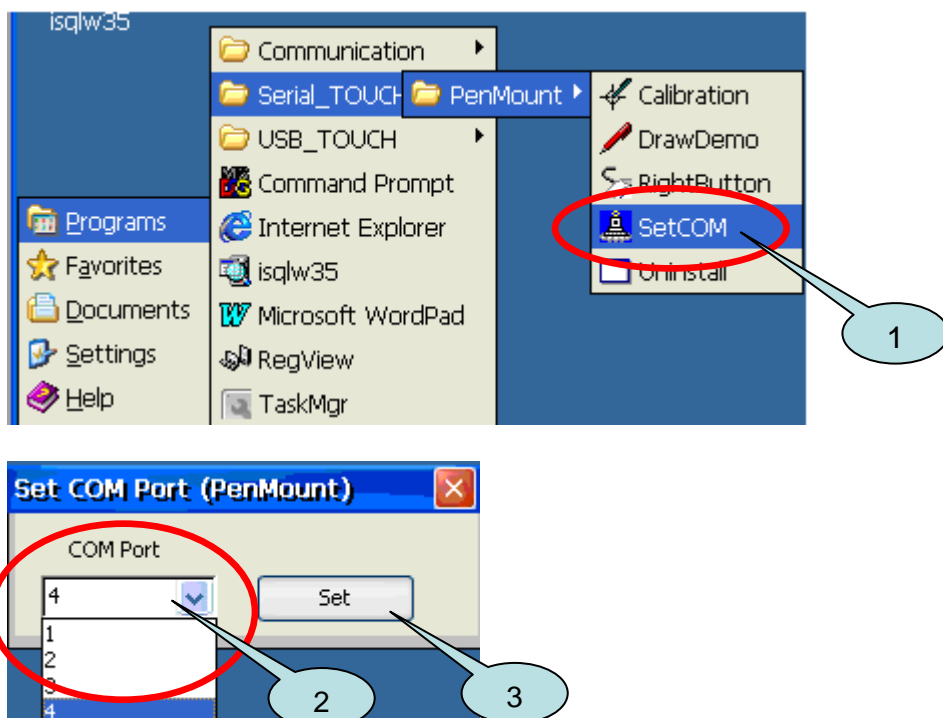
isqlw35

Communication
Serial_TOUCH
USB_TOUCH
Command Prompt
Internet Explorer
isqlw35
Microsoft WordPad
RegView
TaskMgr

PenMount

Calibration
DrawDemo
RightButton
SetCOM
Uninstall

Programs
Favorites
Documents
Settings
Help

1

Set COM Port (PenMount)

COM Port
4
1
2
3
4

Set

2

3